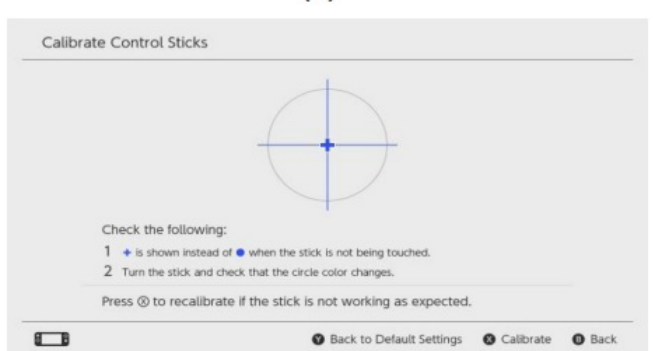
Calibrate Control Sticks

Check the following:

1 + is shown instead of ● when the stick is not being touched.

2 Turn the stick and check that the circle color changes.

Press ⊗ to recalibrate if the stick is not working as expected.

Ⓨ Back to Default Settings Ⓧ Calibrate Ⓑ Back